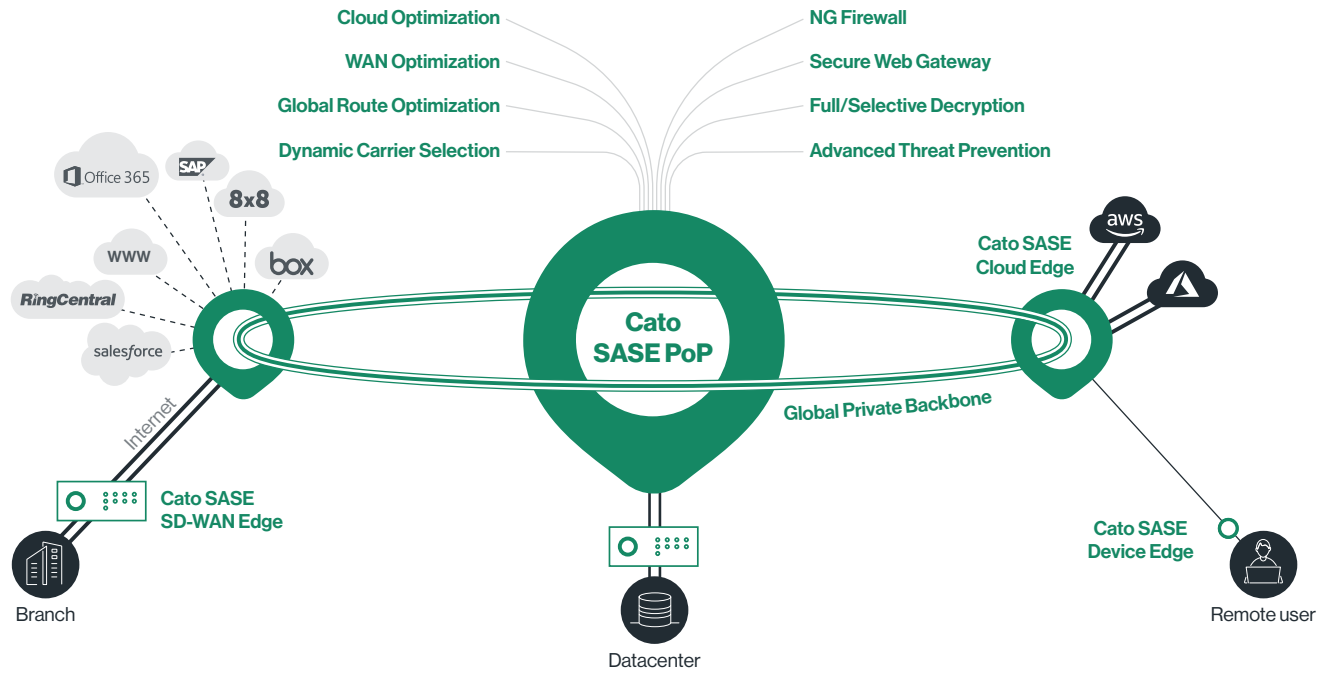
Cloud Optimization
WAN Optimization
Global Route Optimization
Dynamic Carrier Selection

NG Firewall
Secure Web Gateway
Full/Selective Decryption
Advanced Threat Prevention

Office 365
SAP
8x8
WWW
box
RingCentral
salesforce

Cato SASE PoP

Cato SASE Cloud Edge
aws

Global Private Backbone

Internet

Cato SASE SD-WAN Edge

Branch

Datacenter

Cato SASE Device Edge

Remote user